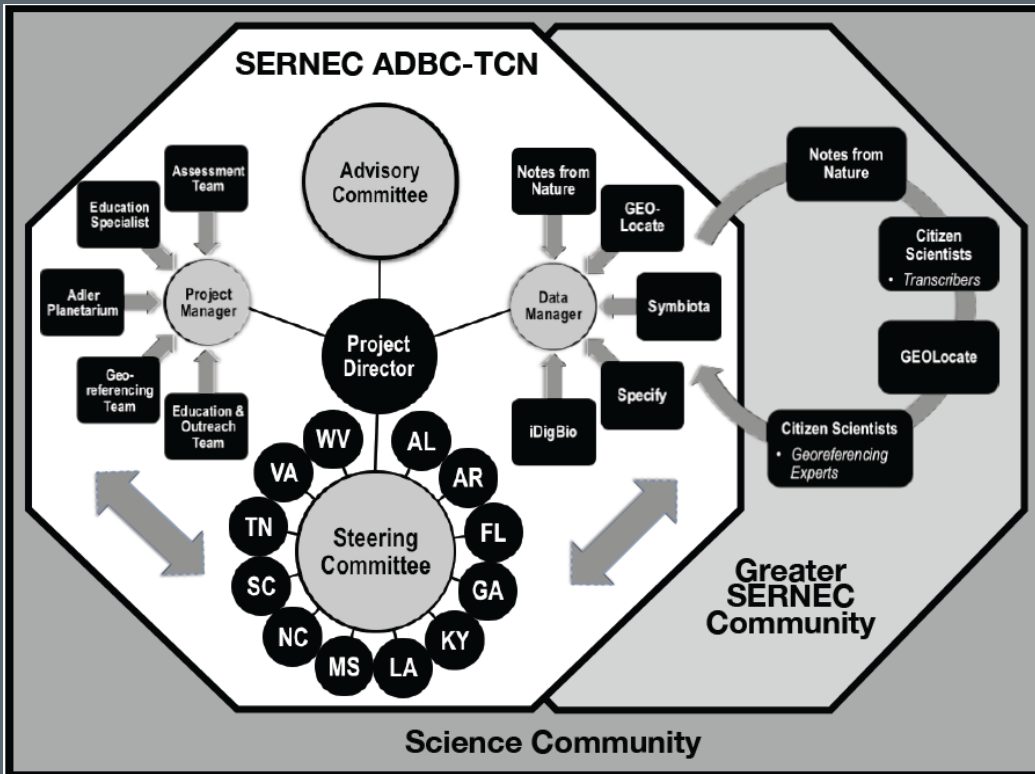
SERNEC ADBC-TCN

Advisory Committee

Assessment Team

Education Specialist

Adler Planetarium

Project Manager

Geo-referencing Team

Education & Outreach Team

Project Director

Notes from Nature

GEO-Locate

Data Manager

Symbiota

Specify

iDigBio

Notes from Nature

Citizen Scientists
• Transcribers

GEOLocate

Citizen Scientists
• Georeferencing Experts

WV

VA

TN

SC

NC

MS

LA

KY

GA

FL

AR

AL

Steering Committee

Greater SERNEC Community

Science Community